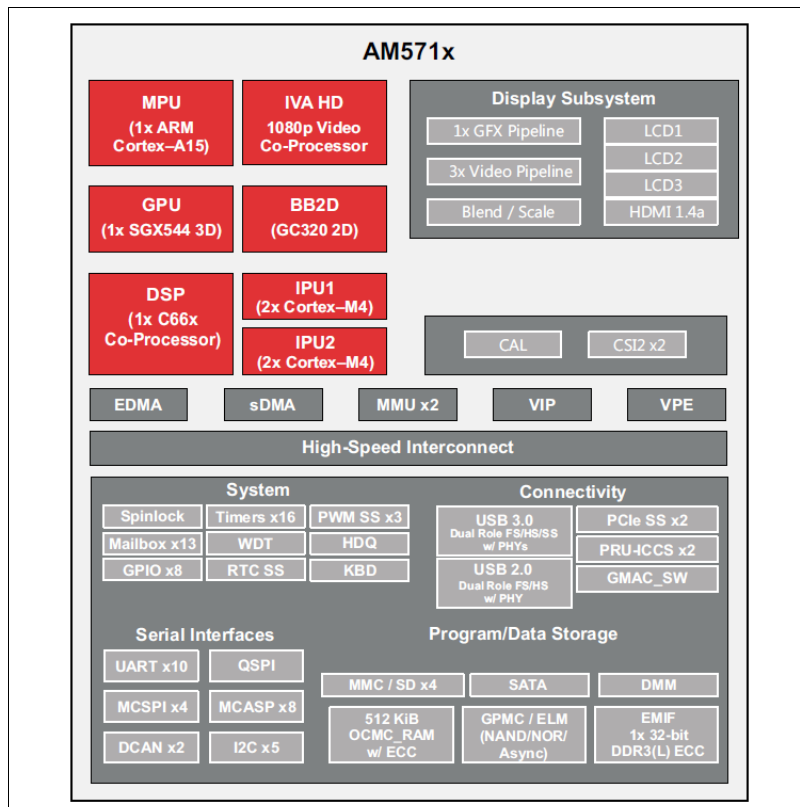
AM571x

MPU
(1x ARM
Cortex–A15)

IVA HD
1080p Video
Co-Processor

GPU
(1x SGX544 3D)

BB2D
(GC320 2D)

DSP
(1x C66x
Co-Processor)

IPU1
(2x Cortex–M4)

IPU2
(2x Cortex–M4)

Display Subsystem

1x GFX Pipeline

3x Video Pipeline

Blend / Scale

LCD1

LCD2

LCD3

HDMI 1.4a

CAL

CSI2 x2

EDMA

sDMA

MMU x2

VIP

VPE

High-Speed Interconnect

System

Spinlock

Timers x16

PWM SS x3

Mailbox x13

WDT

HDQ

GPIO x8

RTC SS

KBD

Connectivity

USB 3.0
Dual Role FS/HS/SS
w/ PHYs

USB 2.0
Dual Role FS/HS
w/ PHY

PCIe SS x2

PRU-ICCS x2

GMAC_SW

Serial Interfaces

UART x10

QSPI

MCSPI x4

MCASP x8

DCAN x2

I2C x5

Program/Data Storage

MMC / SD x4

SATA

DMM

512 KiB
OCMC_RAM
w/ ECC

GPMC / ELM
(NAND/NOR/
Async)

EMIF
1x 32-bit
DDR3(L) ECC